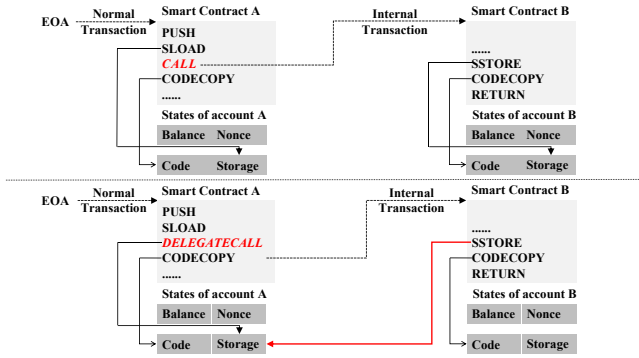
EOA

Normal Transaction

Smart Contract A

PUSH
SLOAD
CALL
CODECOPY
......

States of account A

| Balance | Nonce |
|---|---|
| Code | Storage |

Internal Transaction

Smart Contract B

......
SSTORE
CODECOPY
RETURN

States of account B

| Balance | Nonce |
|---|---|
| Code | Storage |

EOA

Normal Transaction

Smart Contract A

PUSH
SLOAD
DELEGATECALL
CODECOPY
......

States of account A

| Balance | Nonce |
|---|---|
| Code | Storage |

Internal Transaction

Smart Contract B

......
SSTORE
CODECOPY
RETURN

States of account B

| Balance | Nonce |
|---|---|
| Code | Storage |